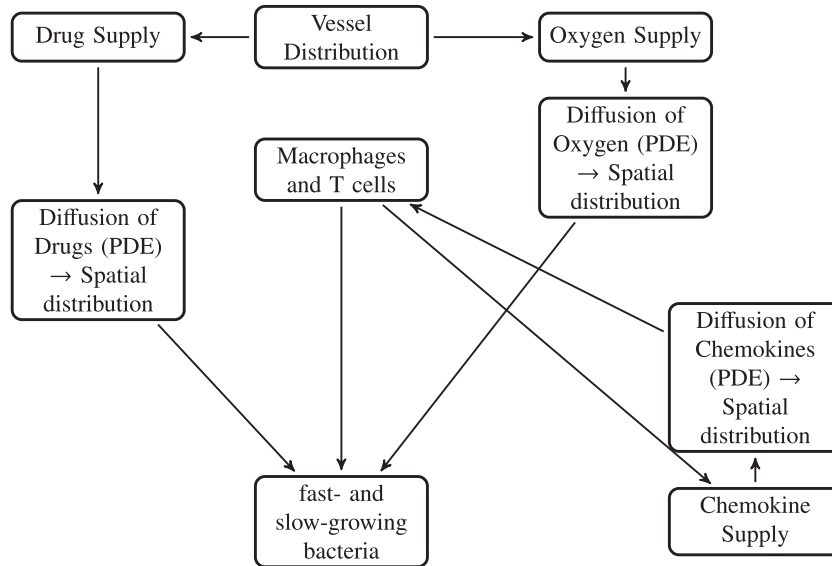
Drug Supply

Vessel Distribution

Oxygen Supply

Diffusion of Oxygen (PDE) $\rightarrow$ Spatial distribution

Macrophages and T cells

Diffusion of Drugs (PDE) $\rightarrow$ Spatial distribution

Diffusion of Chemokines (PDE) $\rightarrow$ Spatial distribution

fast- and slow-growing bacteria

Chemokine Supply